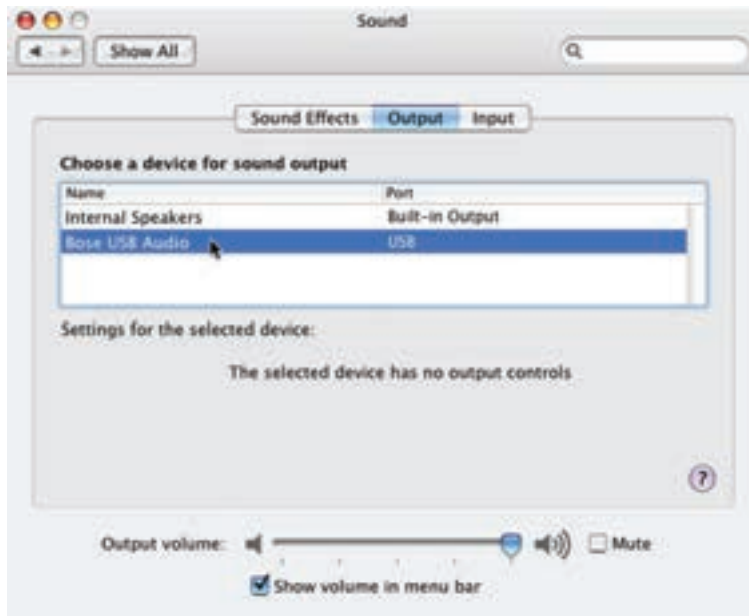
Sound

Show All

Sound Effects Output Input

Choose a device for sound output

| Name | Port |
|---|---|
| Internal Speakers | Built-in Output |
| Bose USB Audio | USB |

Settings for the selected device:

The selected device has no output controls

?

Output volume: Mute

Show volume in menu bar